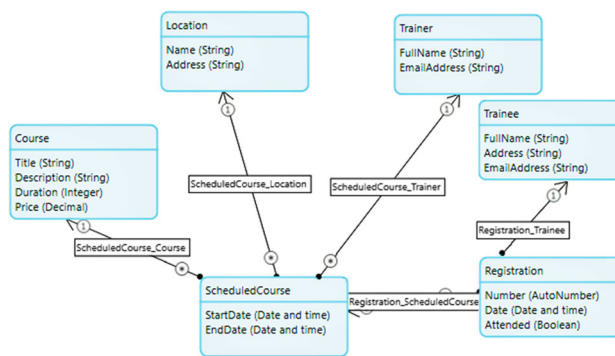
Location
Name (String)
Address (String)

Trainer
FullName (String)
EmailAddress (String)

Trainee
FullName (String)
Address (String)
EmailAddress (String)

Course
Title (String)
Description (String)
Duration (Integer)
Price (Decimal)

1
ScheduledCourse_Location
ScheduledCourse_Trainer
1
1
Registration_Trainee
1
ScheduledCourse_Course
*
*
*

ScheduledCourse
StartDate (Date and time)
EndDate (Date and time)

Registration_ScheduledCourse

Registration
Number (AutoNumber)
Date (Date and time)
Attended (Boolean)